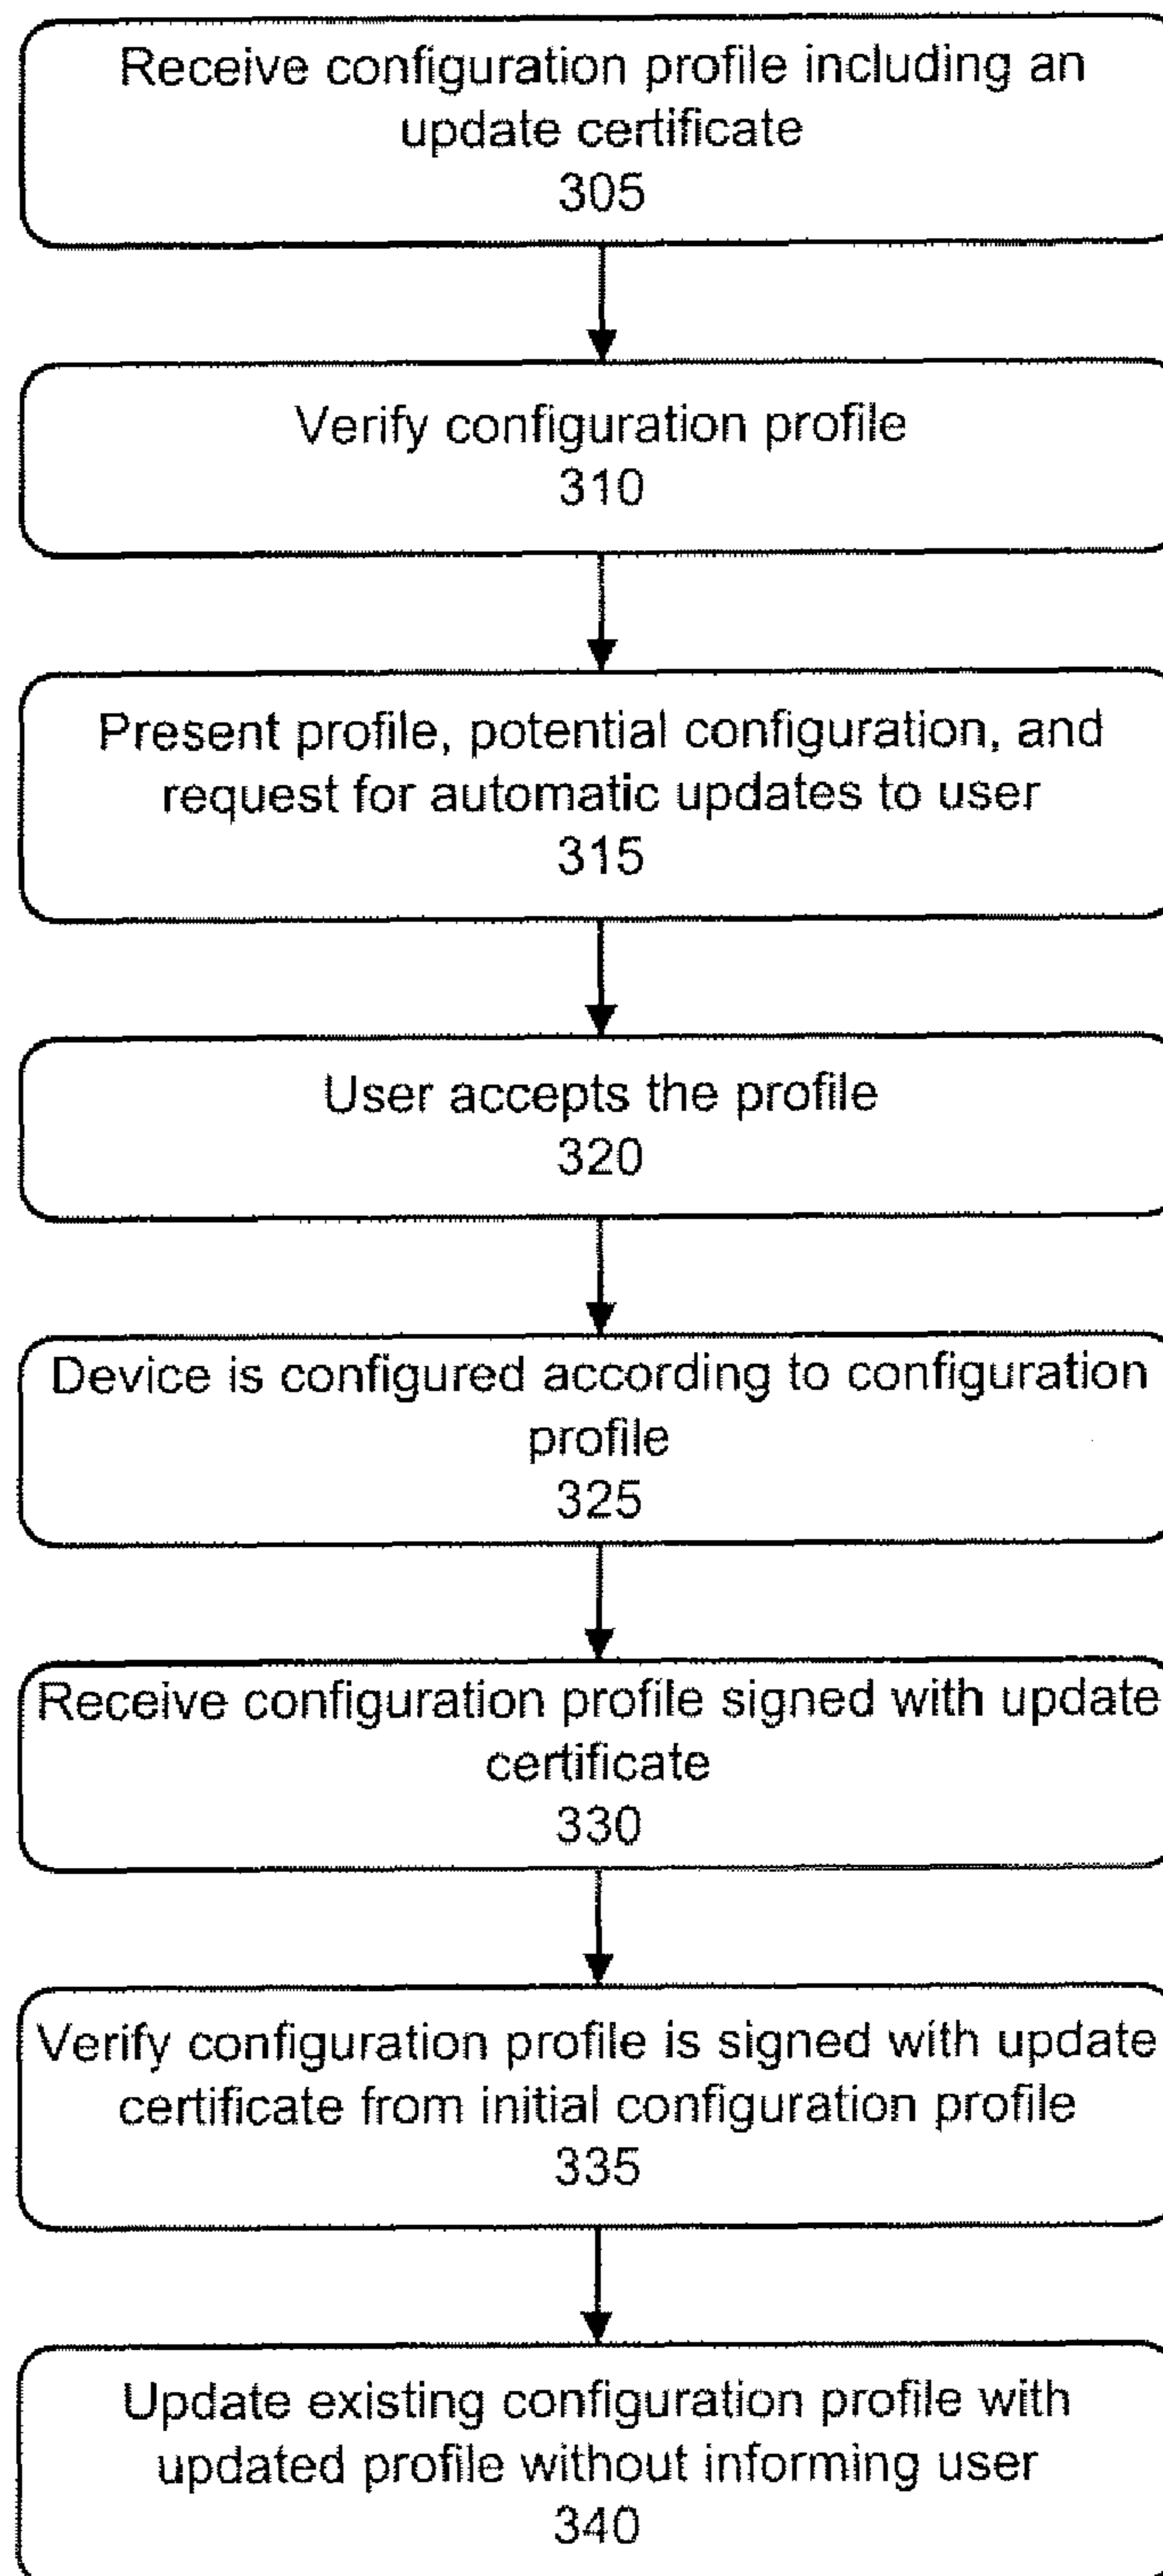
Receive configuration profile including an update certificate
305

Verify configuration profile
310

Present profile, potential configuration, and request for automatic updates to user
315

User accepts the profile
320

Device is configured according to configuration profile
325

Receive configuration profile signed with update certificate
330

Verify configuration profile is signed with update certificate from initial configuration profile
335

Update existing configuration profile with updated profile without informing user
340